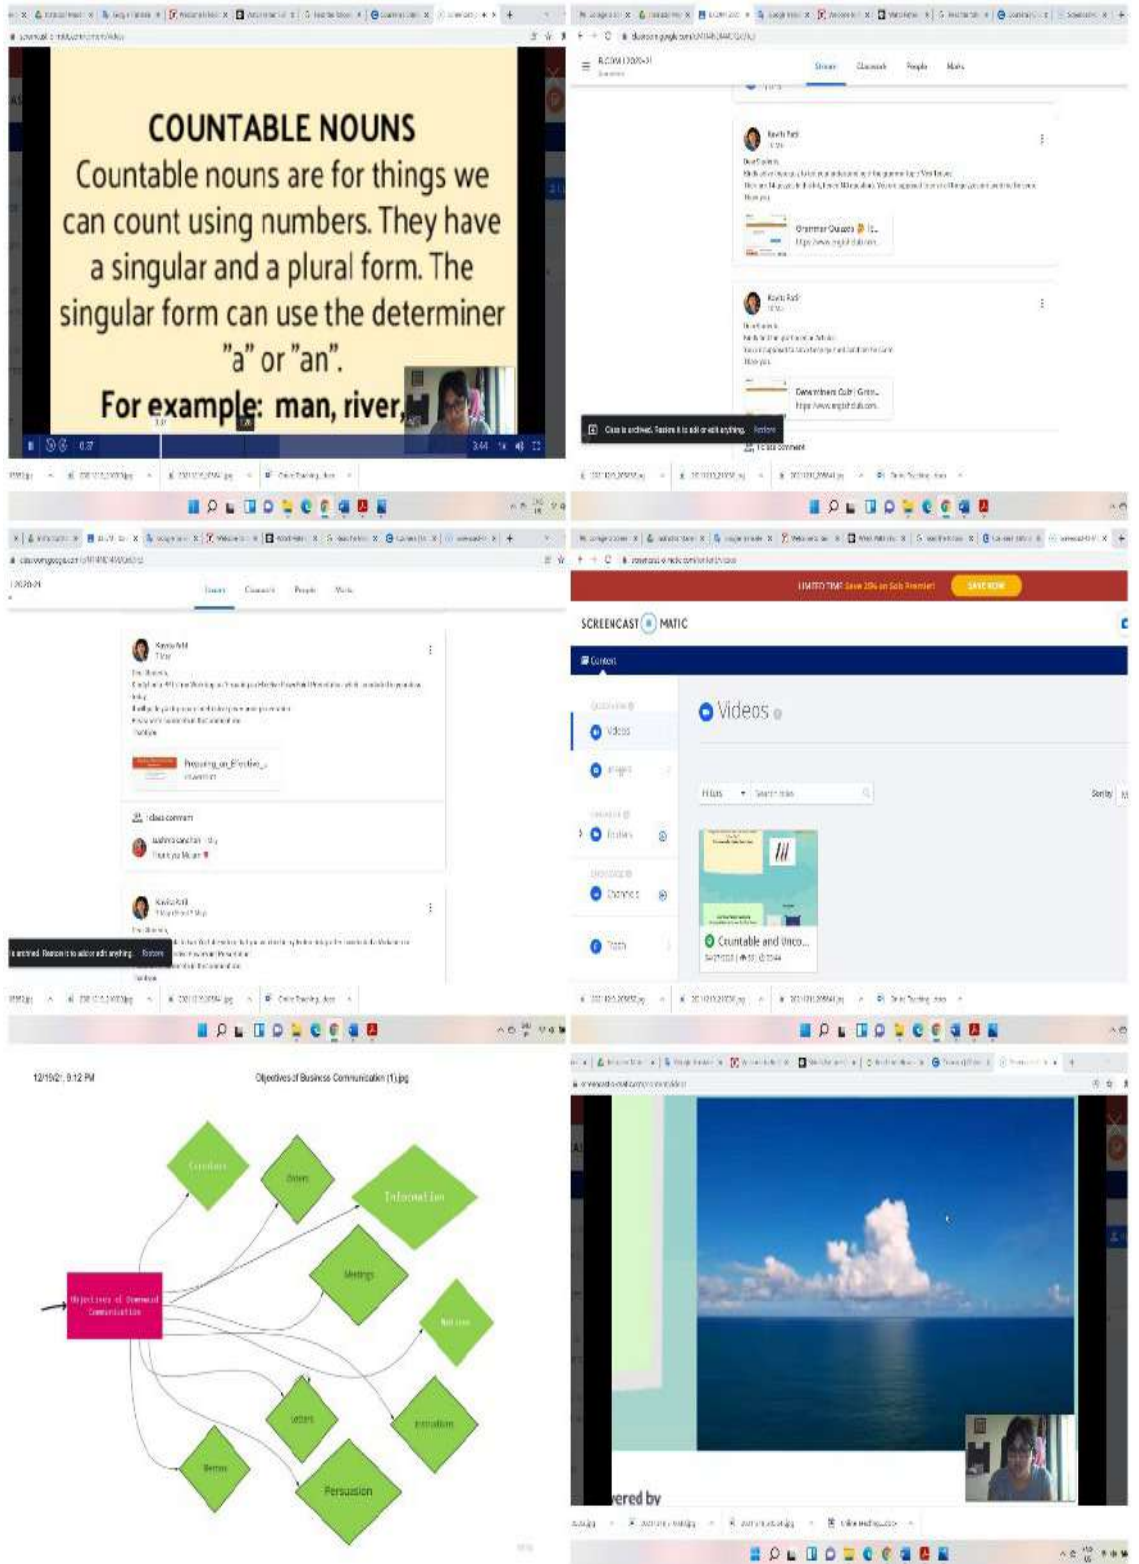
COUNTABLE NOUNS

Countable nouns are for things we can count using numbers. They have a singular and a plural form. The singular form can use the determiner "a" or "an".

For example: man, river,

Stream Classwork People Marks

Kavita Patil

Grammar Quizzes

Determiners Quiz | Gram...

Class is archived. Restore it to add or edit anything. Restore

Kavita Patil

Preparing_an_Effective_...

1 class comment

Thank you Ma'am

Kavita Patil

is archived. Restore it to add or edit anything. Restore

LIMITED TIME Save 20% on Solo Premier! SAVE NOW

SCREENCAST MATIC

Content

Videos

Videos

Images

Folders

Channels

Trash

Filters Search titles

Sort by

Countable and Unco...

12/15/21, 8:12 PM

Objectives of Business Communication (1).jpg

Objectives of Business Communication

Information

Meetings

Letters

Persuasion

Orders

ered by